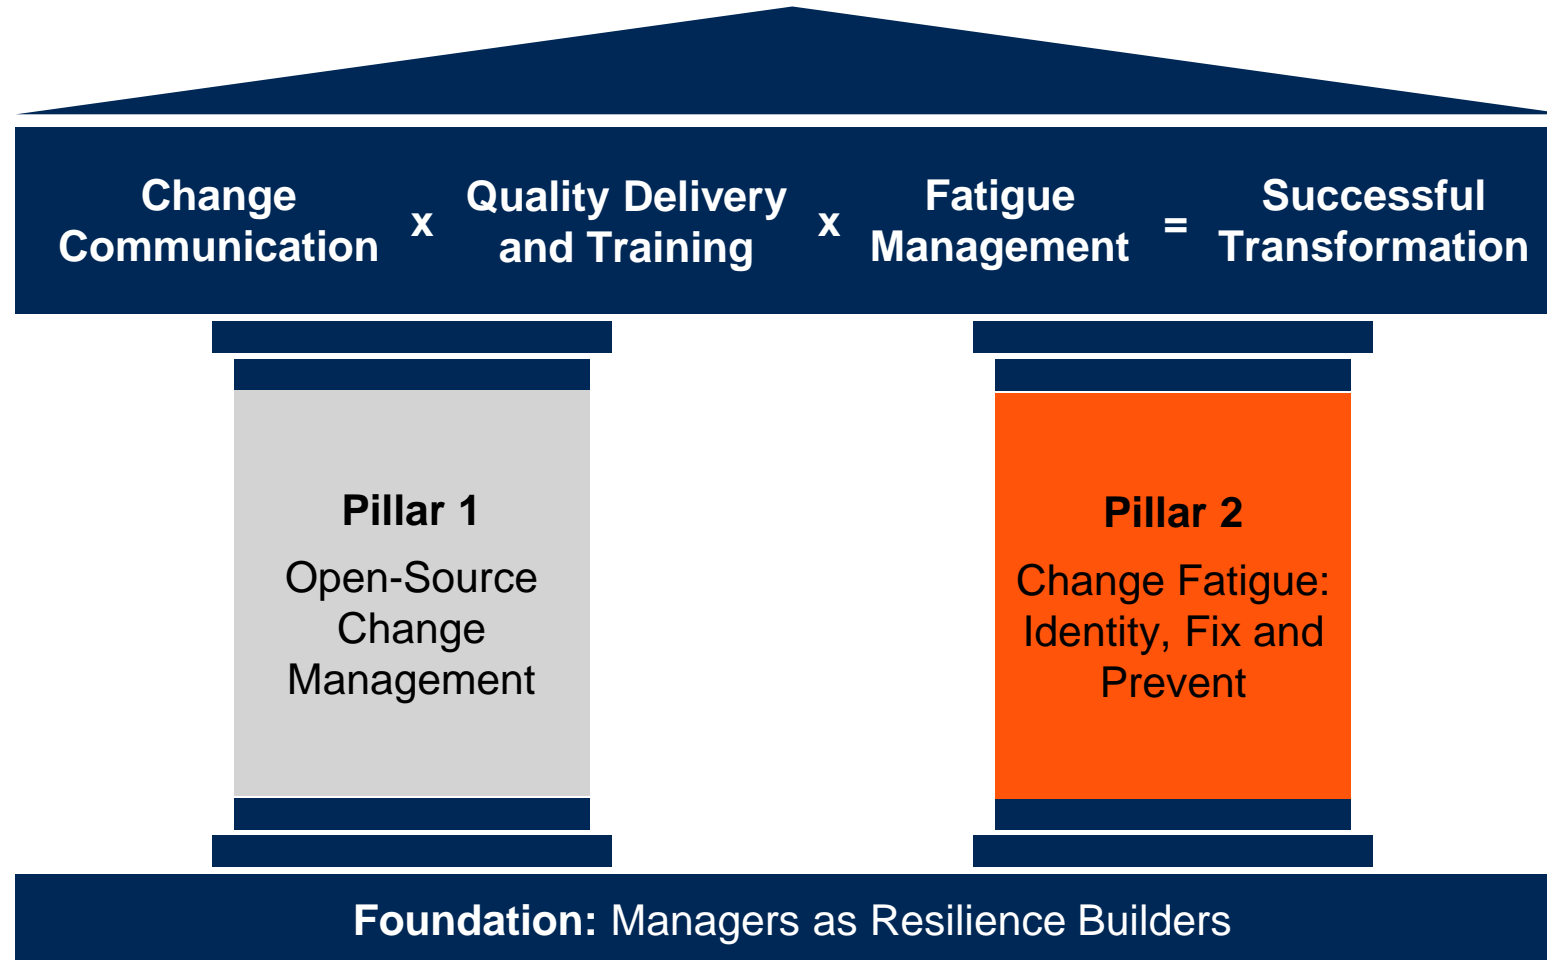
Change Communication x Quality Delivery and Training x Fatigue Management = Successful Transformation

Pillar 1

Open-Source Change Management

Pillar 2

Change Fatigue: Identity, Fix and Prevent

**Foundation:** Managers as Resilience Builders